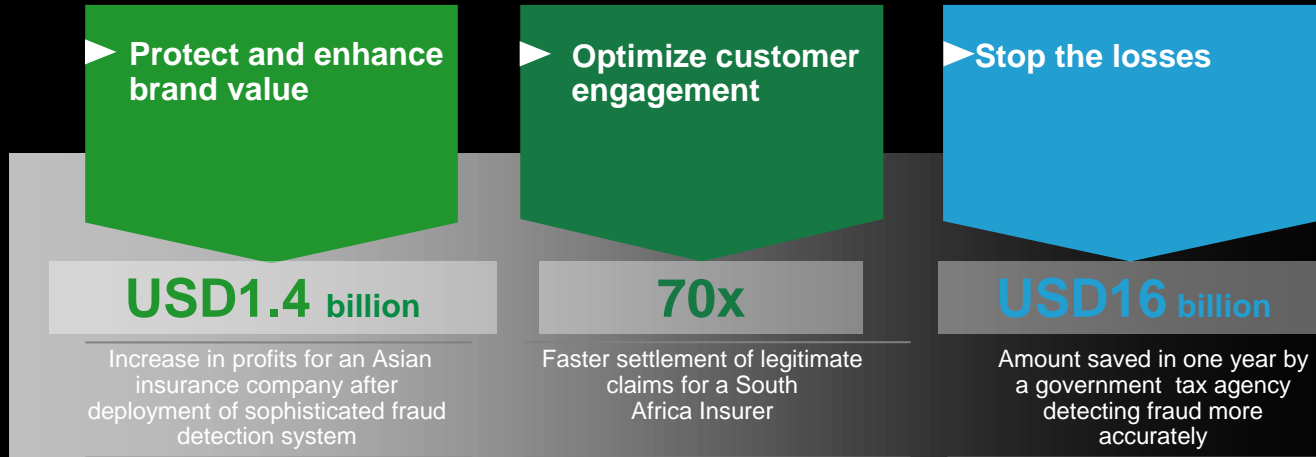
Protect and enhance brand value

USD1.4 billion

Increase in profits for an Asian insurance company after deployment of sophisticated fraud detection system

Optimize customer engagement

70x

Faster settlement of legitimate claims for a South Africa Insurer

Stop the losses

USD16 billion

Amount saved in one year by a government tax agency detecting fraud more accurately